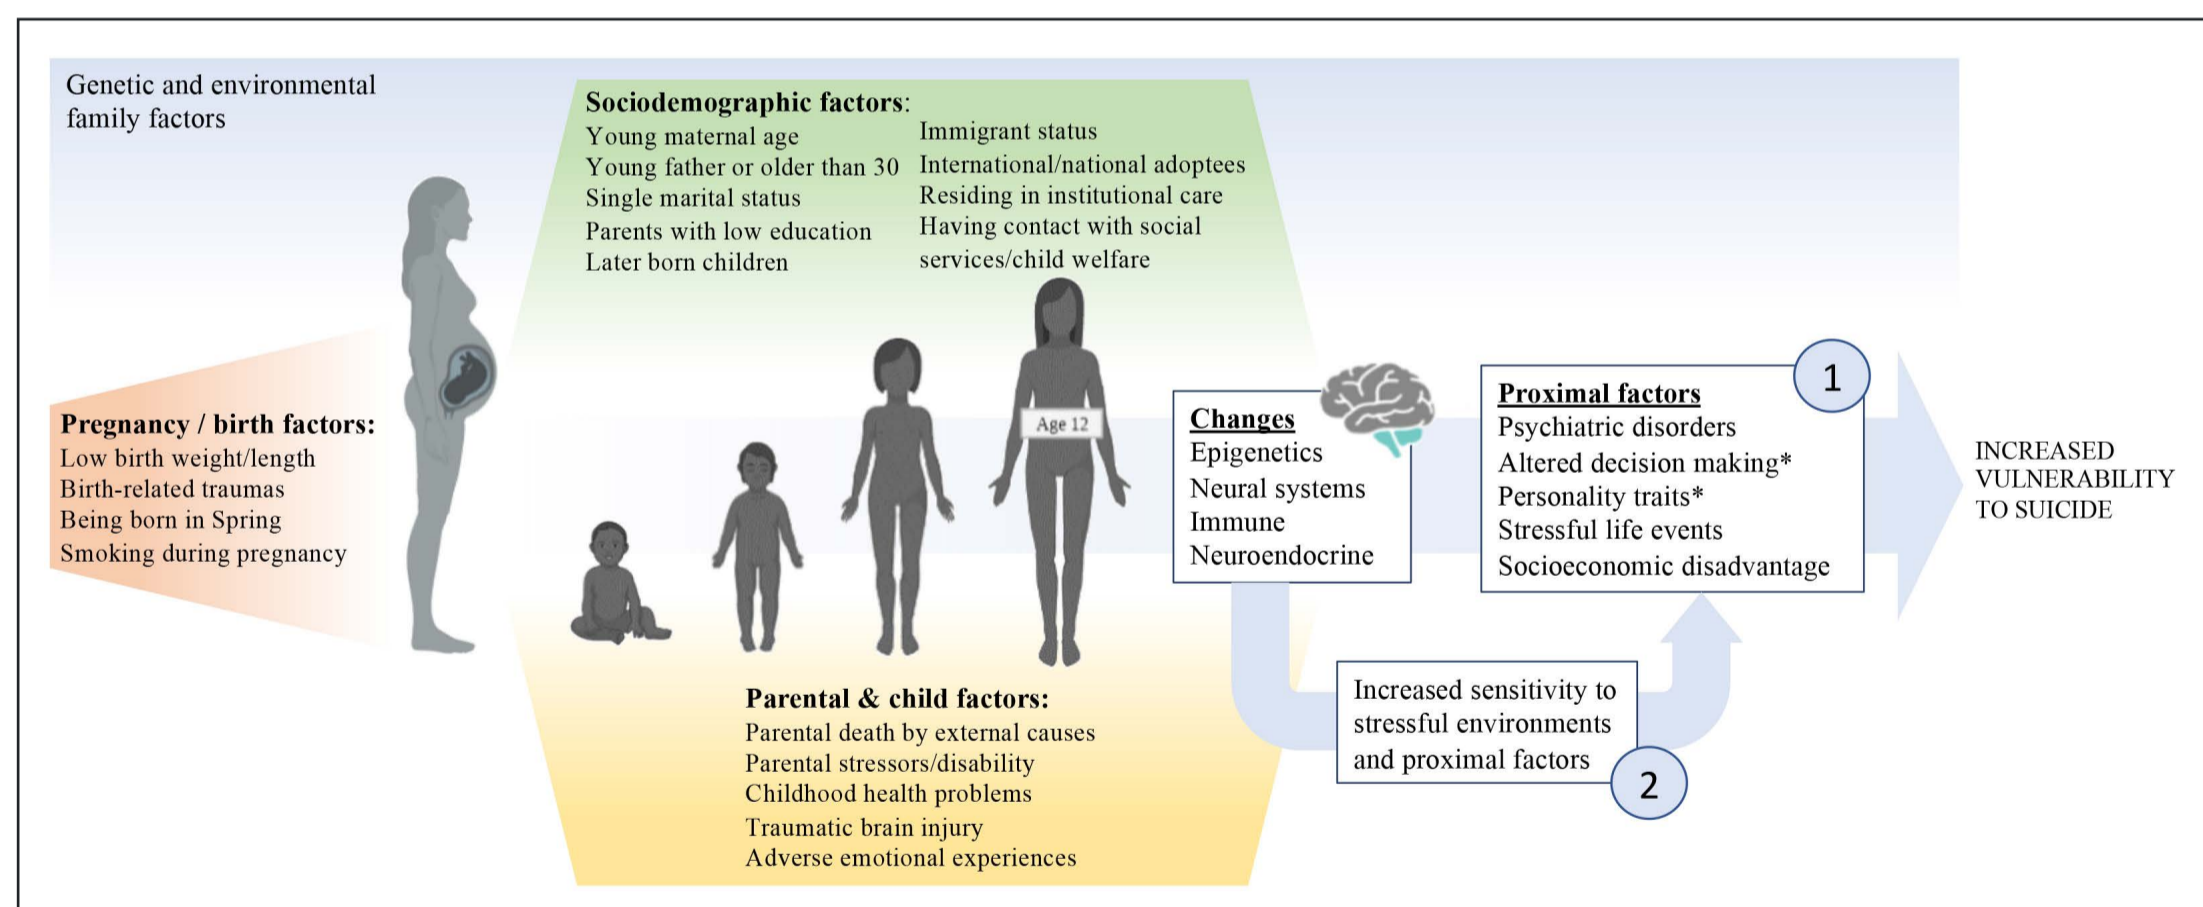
Genetic and environmental family factors

Sociodemographic factors:
Young maternal age
Young father or older than 30
Single marital status
Parents with low education
Later born children

Immigrant status
International/national adoptees
Residing in institutional care
Having contact with social services/child welfare

Pregnancy / birth factors:
Low birth weight/length
Birth-related traumas
Being born in Spring
Smoking during pregnancy

Age 12

Changes
Epigenetics
Neural systems
Immune
Neuroendocrine

1

Proximal factors
Psychiatric disorders
Altered decision making*
Personality traits*
Stressful life events
Socioeconomic disadvantage

INCREASED VULNERABILITY TO SUICIDE

Increased sensitivity to stressful environments and proximal factors

2

Parental & child factors:
Parental death by external causes
Parental stressors/disability
Childhood health problems
Traumatic brain injury
Adverse emotional experiences